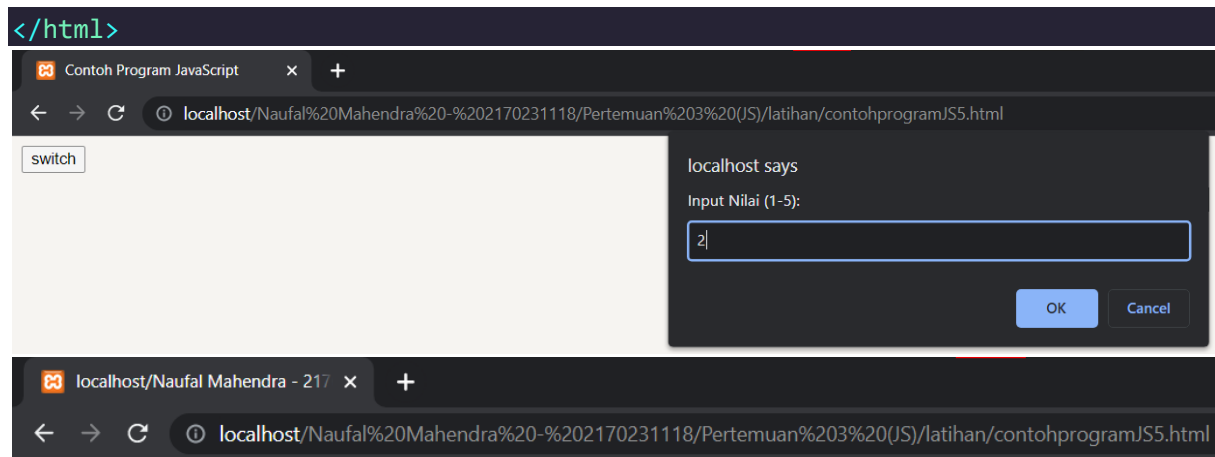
</html>

Contoh Program JavaScript ×
+

localhost/Naufal%20Mahendra%20-%202170231118/Pertemuan%203%20(JS)/latihan/contohprogramJS5.html

switch

localhost says

Input Nilai (1-5):

2

OK
Cancel

localhost/Naufal Mahendra - 217 ×
+

localhost/Naufal%20Mahendra%20-%202170231118/Pertemuan%203%20(JS)/latihan/contohprogramJS5.html